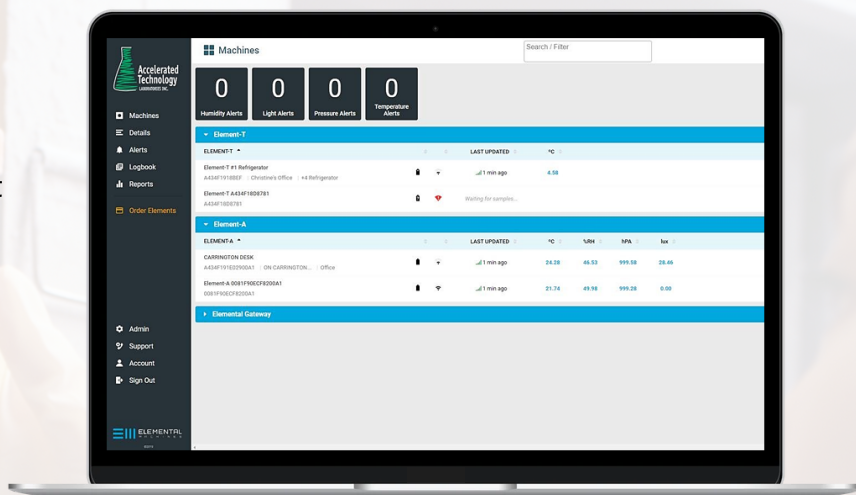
Accelerated Technology LABORATORIES INC.

Machines
Details
Alerts
Logbook
Reports
Order Elements

Admin
Support
Account
Sign Out

ELEMENTAL

Machines

Search / Filter

0
Humidity Alerts
0
Light Alerts
0
Pressure Alerts
0
Temperature Alerts

Element-T

| ELEMENT-T | | | LAST UPDATED | °C |
|---|---|---|---|---|
| Element-T #1 Refrigerator A434F1918B5F Christine's Office #4 Refrigerator | | | 1 min ago | 4.58 |
| Element-T A434F18D8781 A434F18D8781 | | | Waiting for samples... | |

Element-A

| ELEMENT-A | | | LAST UPDATED | °C | %RH | hPA | lux |
|---|---|---|---|---|---|---|---|
| CARRINGTON DESK A434F191E02900A1 ON CARRINGTON... Office | | | 1 min ago | 24.28 | 46.53 | 999.58 | 28.46 |
| Element-A 0081F90ECF8200A1 0081F90ECF8200A1 | | | 1 min ago | 21.74 | 49.98 | 999.28 | 0.00 |

Elemental Gateway